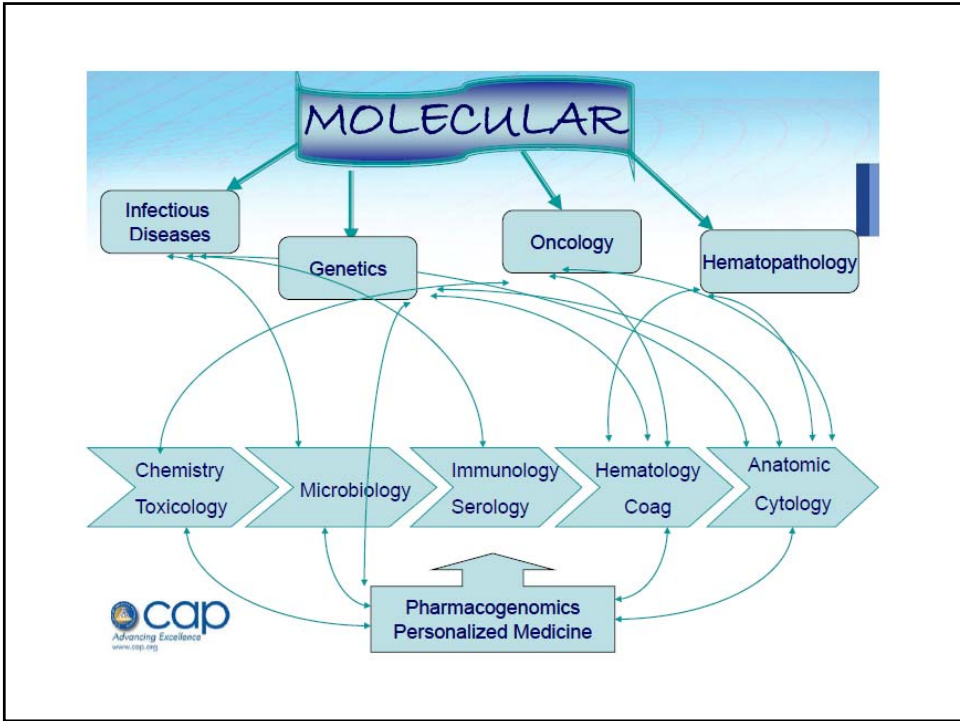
MOLECULAR

Infectious Diseases

Genetics

Oncology

Hematopathology

Chemistry Toxicology

Microbiology

Immunology Serology

Hematology Coag

Anatomic Cytology

Pharmacogenomics Personalized Medicine

cap
Advancing Excellence
www.cap.org